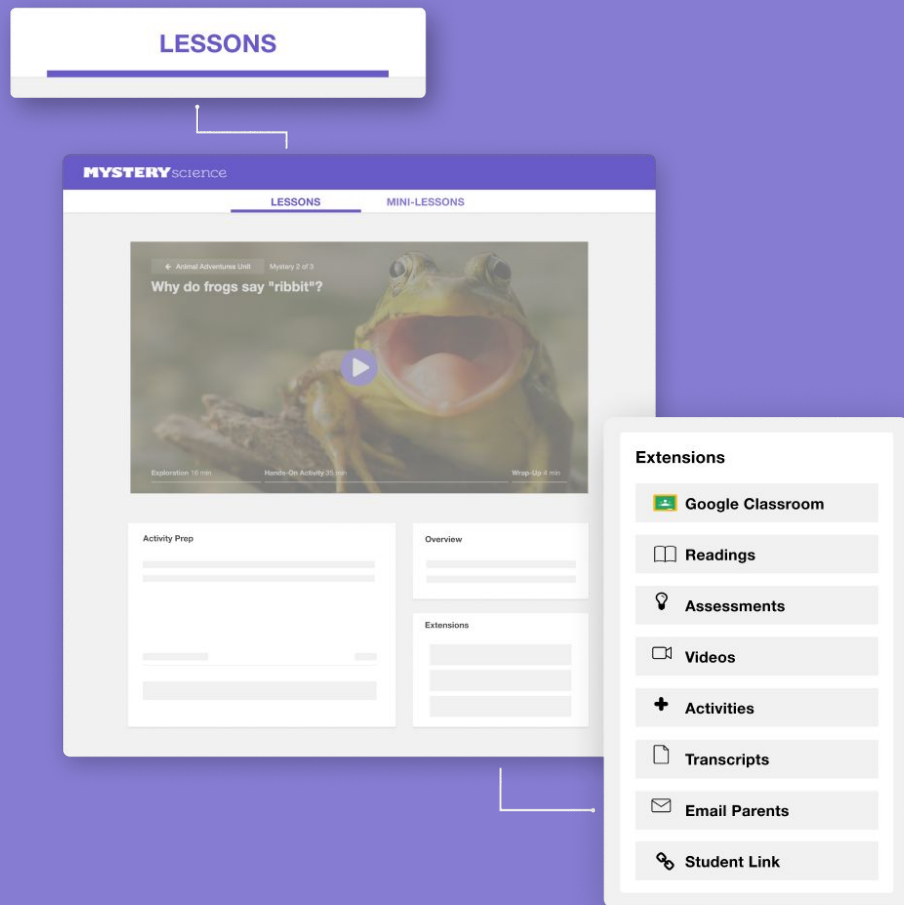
LESSONS

MYSTERY science

LESSONS MINI-LESSONS

← Animal Adventures Unit Mystery 2 of 3

Why do frogs say "ribbit"?

Exploration 16 min Hands-On Activity 35 min Wrap-Up 4 min

Activity Prep

Overview

Extensions

Extensions

Google Classroom

Readings

Assessments

Videos

Activities

Transcripts

Email Parents

Student Link